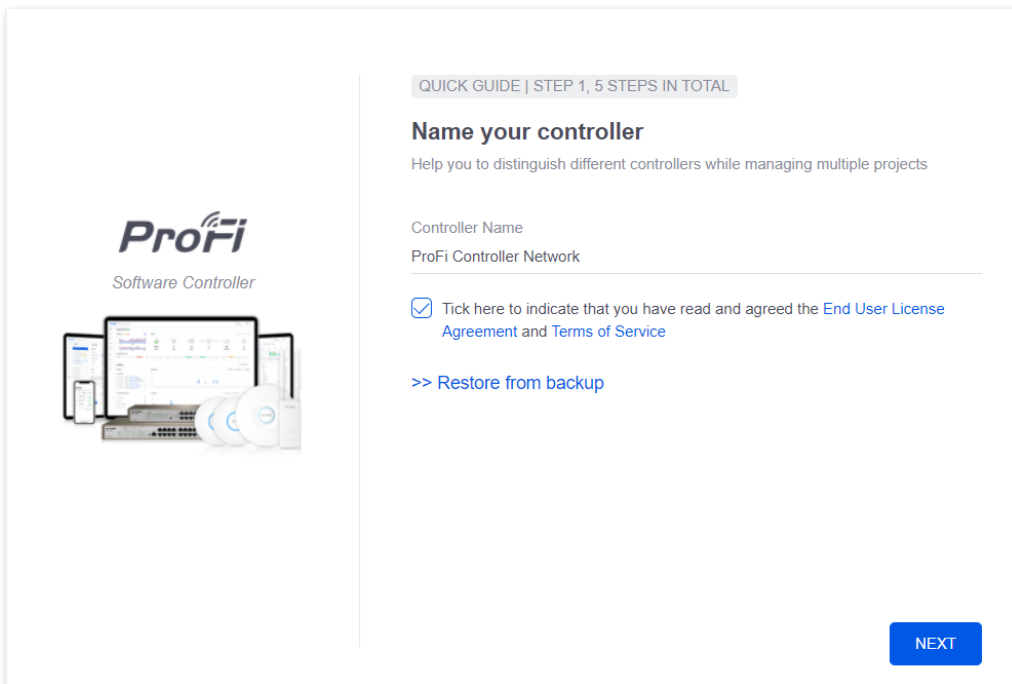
ProFi

Software Controller

QUICK GUIDE | STEP 1, 5 STEPS IN TOTAL

Name your controller

Help you to distinguish different controllers while managing multiple projects

Controller Name

ProFi Controller Network

Tick here to indicate that you have read and agreed the End User License Agreement and Terms of Service

>> Restore from backup

NEXT